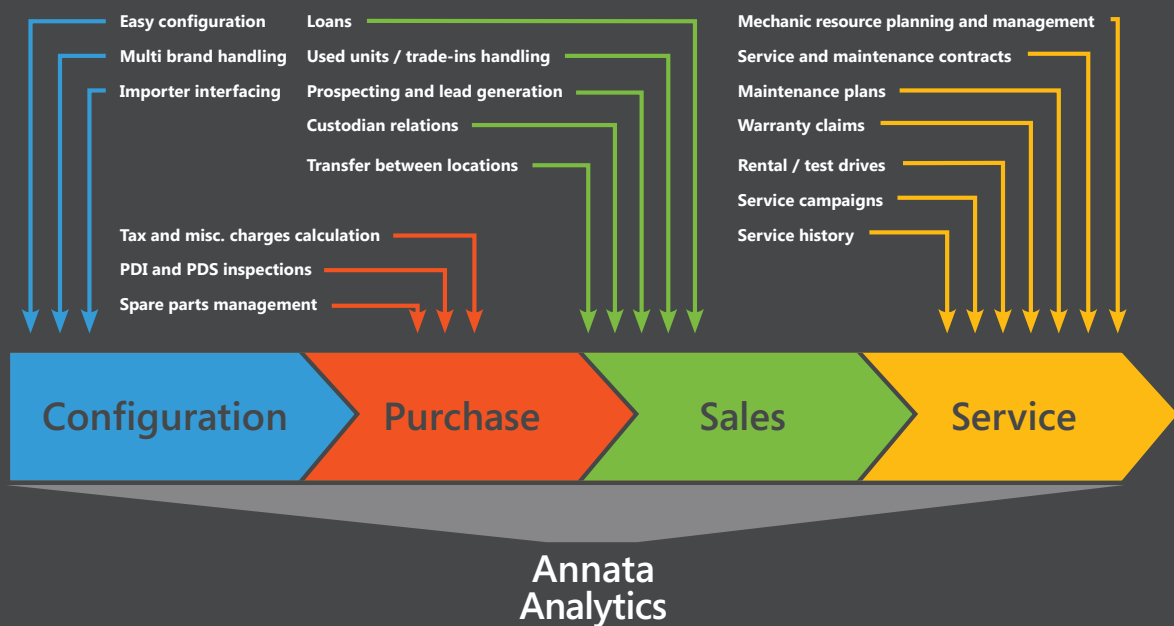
Easy configuration

Multi brand handling

Importer interfacing

Loans

Used units / trade-ins handling

Prospecting and lead generation

Custodian relations

Transfer between locations

Mechanic resource planning and management

Service and maintenance contracts

Maintenance plans

Warranty claims

Rental / test drives

Service campaigns

Service history

Tax and misc. charges calculation

PDI and PDS inspections

Spare parts management

Configuration

Purchase

Sales

Service

Annata Analytics